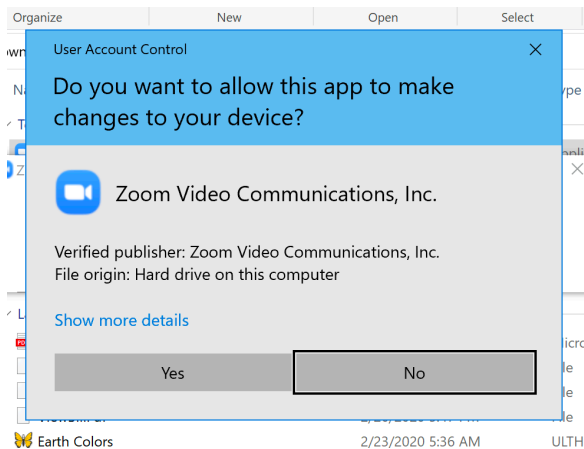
Organize New Open Select

User Account Control

Do you want to allow this app to make changes to your device?

Zoom Video Communications, Inc.

Verified publisher: Zoom Video Communications, Inc.
File origin: Hard drive on this computer

Show more details

Yes No

Earth Colors 2/23/2020 5:36 AM ULTH